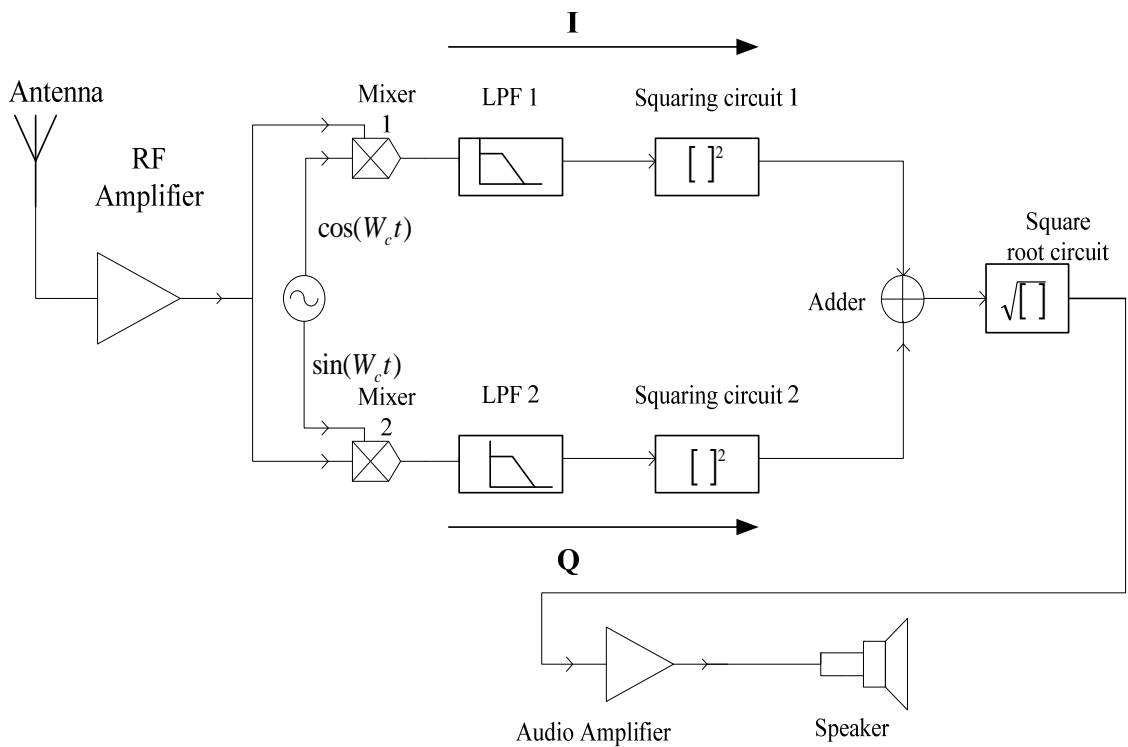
I

Antenna

RF Amplifier

Mixer 1

LPF 1

Squaring circuit 1

$[\ ]^2$

$\cos(W_c t)$

Square root circuit

Adder

$\sqrt{[\ ]}$

$\sin(W_c t)$

Mixer 2

LPF 2

Squaring circuit 2

$[\ ]^2$

Q

Audio Amplifier

Speaker